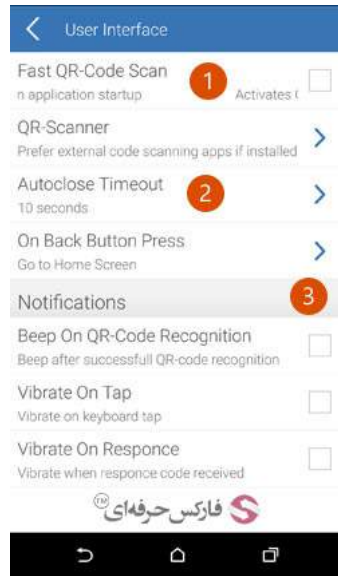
User Interface

Fast QR-Code Scan
n application startup Activates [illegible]

1

QR-Scanner
Prefer external code scanning apps if installed

Autoclose Timeout
10 seconds

2

On Back Button Press
Go to Home Screen

Notifications

3

Beep On QR-Code Recognition
Beep after successfull QR-code recognition

Vibrate On Tap
Vibrate on keyboard tap

Vibrate On Responce
Vibrate when responce code received

فارکس حرفه‌ای™